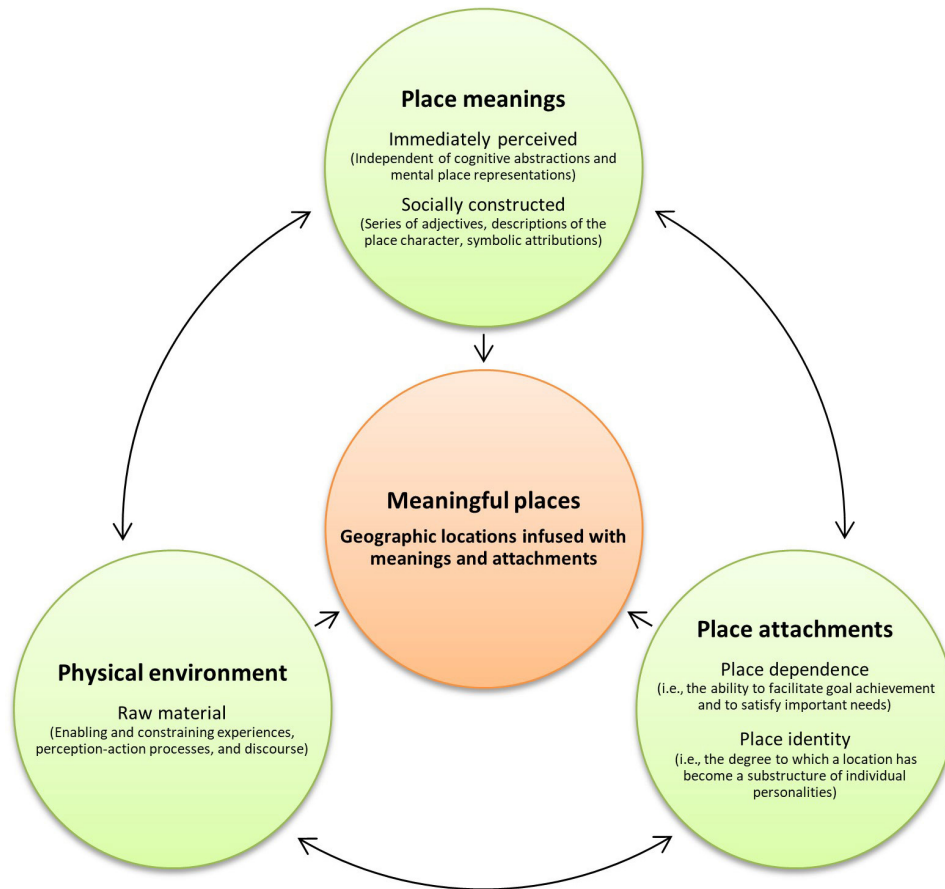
Place meanings

Immediately perceived
(Independent of cognitive abstractions and mental place representations)

Socially constructed
(Series of adjectives, descriptions of the place character, symbolic attributions)

Meaningful places

Geographic locations infused with meanings and attachments

Physical environment

Raw material
(Enabling and constraining experiences, perception-action processes, and discourse)

Place attachments

Place dependence
(i.e., the ability to facilitate goal achievement and to satisfy important needs)

Place identity
(i.e., the degree to which a location has become a substructure of individual personalities)